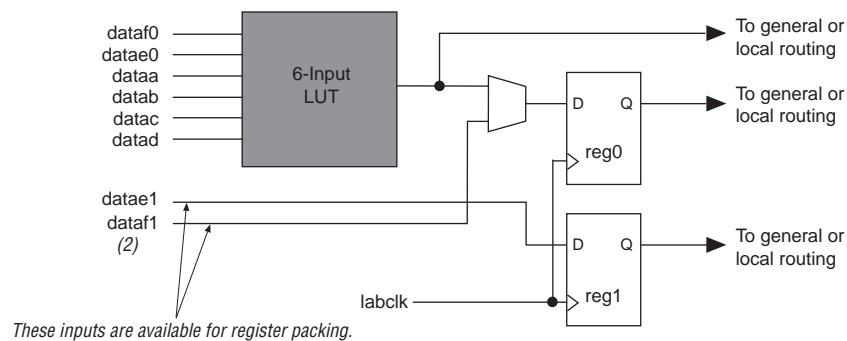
dataf0
datae0
dataa
datab
datac
datad

6-Input LUT

To general or local routing

D Q
reg0

To general or local routing

datae1
dataf1
(2)

D Q
reg1

To general or local routing

labclk

These inputs are available for register packing.